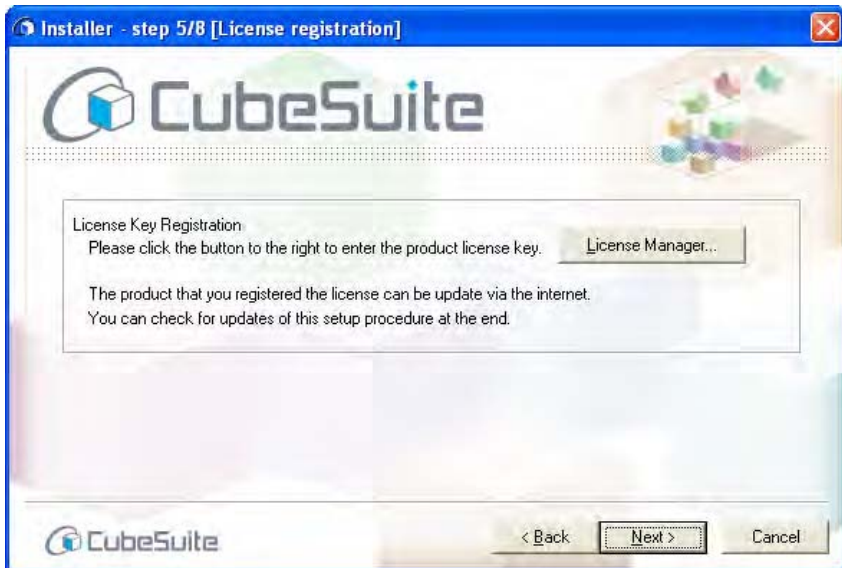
Installer - step 5/8 [License registration]

CubeSuite

License Key Registration
Please click the button to the right to enter the product license key.

License Manager...

The product that you registered the license can be update via the internet.
You can check for updates of this setup procedure at the end.

CubeSuite

< Back

Next >

Cancel